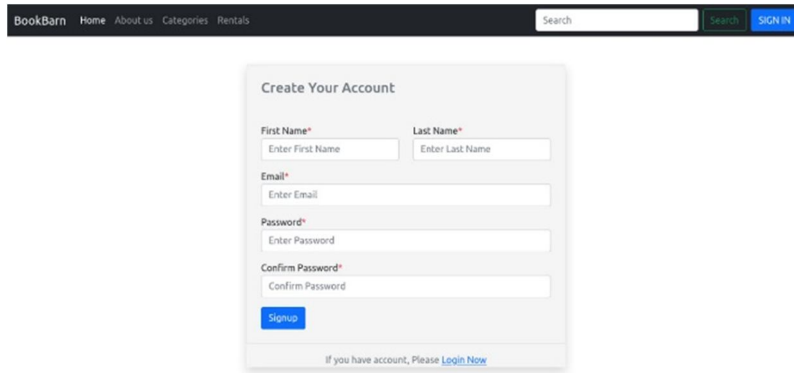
BookBarn Home About us Categories Rentals

Search Search SIGN IN

Create Your Account

First Name*
Enter First Name

Last Name*
Enter Last Name

Email*
Enter Email

Password*
Enter Password

Confirm Password*
Confirm Password

Signup

If you have account, Please Login Now